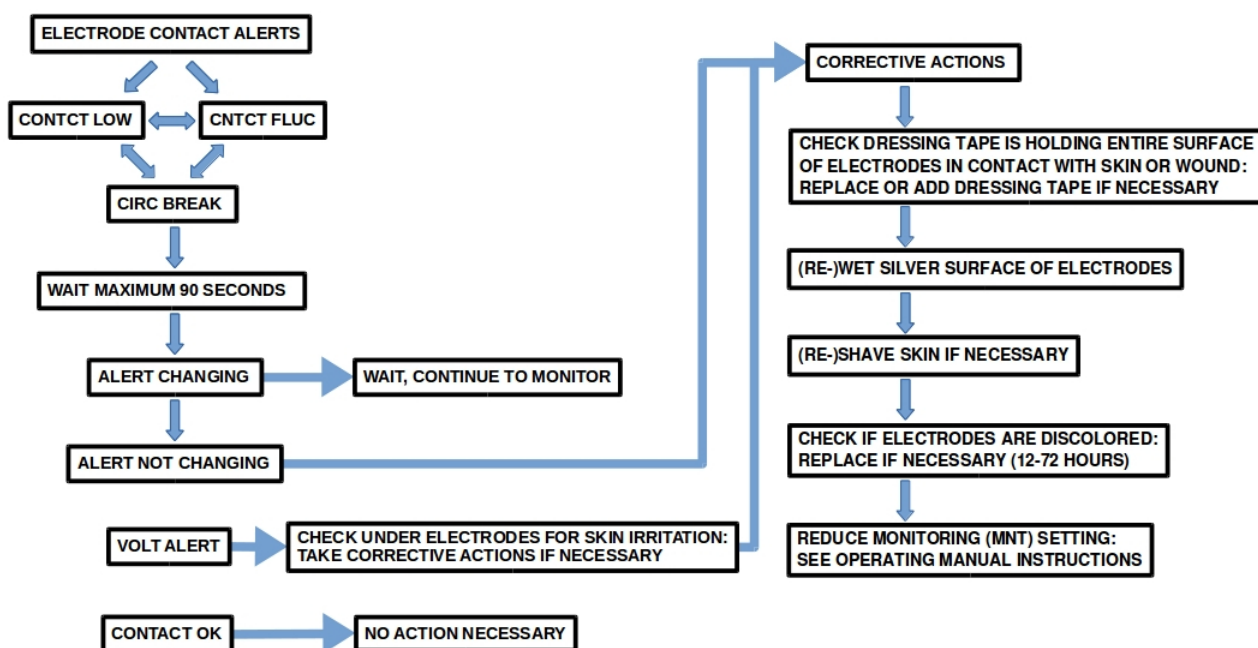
ELECTRODE CONTACT ALERTS

CONTCT LOW

CNTCT FLUC

CIRC BREAK

WAIT MAXIMUM 90 SECONDS

ALERT CHANGING

WAIT, CONTINUE TO MONITOR

ALERT NOT CHANGING

VOLT ALERT

CHECK UNDER ELECTRODES FOR SKIN IRRITATION: TAKE CORRECTIVE ACTIONS IF NECESSARY

CONTACT OK

NO ACTION NECESSARY

CORRECTIVE ACTIONS

CHECK DRESSING TAPE IS HOLDING ENTIRE SURFACE OF ELECTRODES IN CONTACT WITH SKIN OR WOUND: REPLACE OR ADD DRESSING TAPE IF NECESSARY

(RE-)WET SILVER SURFACE OF ELECTRODES

(RE-)SHAVE SKIN IF NECESSARY

CHECK IF ELECTRODES ARE DISCOLORED: REPLACE IF NECESSARY (12-72 HOURS)

REDUCE MONITORING (MNT) SETTING: SEE OPERATING MANUAL INSTRUCTIONS